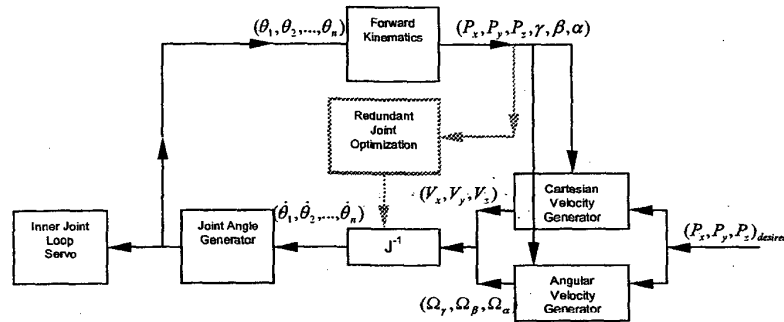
$(\theta_1, \theta_2, ..., \theta_n)$

Forward Kinematics

$(P_x, P_y, P_z, \gamma, \beta, \alpha)$

Redundant Joint Optimization

$(V_x, V_y, V_z)$

Cartesian Velocity Generator

Inner Joint Loop Servo

Joint Angle Generator

$(\dot{\theta}_1, \dot{\theta}_2, ..., \dot{\theta}_n)$

$J^{-1}$

$(P_x, P_y, P_z)_{desired}$

$(\Omega_\gamma, \Omega_\beta, \Omega_\alpha)$

Angular Velocity Generator